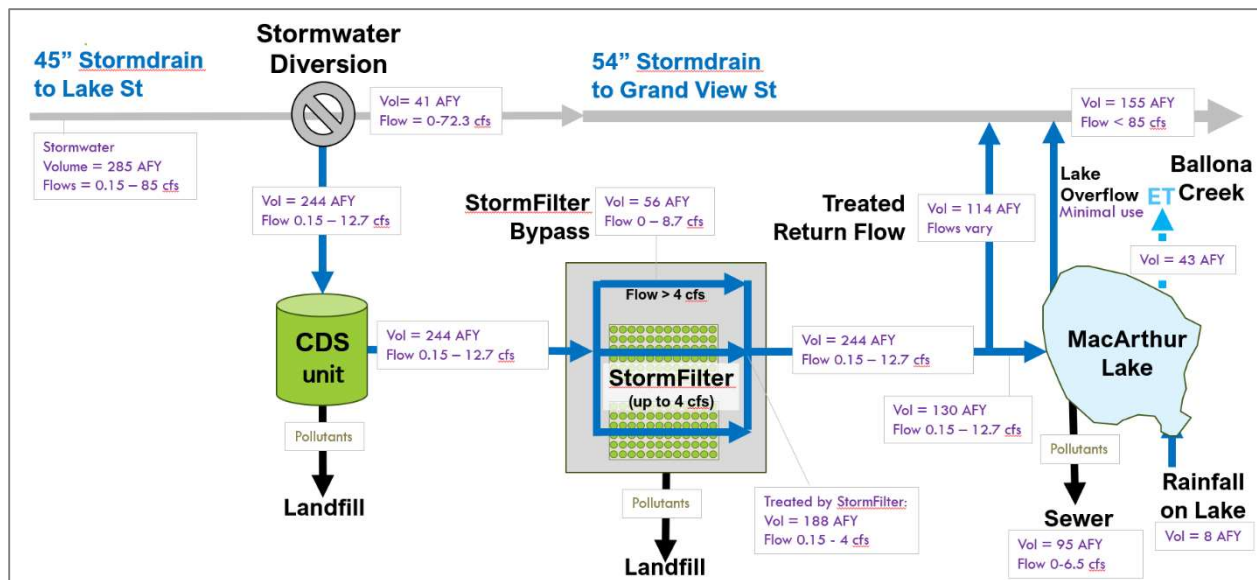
45” Stormdrain to Lake St

Stormwater Diversion

54” Stormdrain to Grand View St

Vol= 41 AFY
Flow = 0-72.3 cfs

Vol = 155 AFY
Flow < 85 cfs

Stormwater
Volume = 285 AFY
Flows = 0.15 – 85 cfs

Vol = 244 AFY
Flow 0.15 – 12.7 cfs

StormFilter Bypass

Vol = 56 AFY
Flow 0 – 8.7 cfs

Treated Return Flow

Vol = 114 AFY
Flows vary

Lake Overflow
Minimal use

ET

Ballona Creek

Vol = 43 AFY

Flow > 4 cfs

CDS unit

Vol = 244 AFY
Flow 0.15 – 12.7 cfs

StormFilter
(up to 4 cfs)

Vol = 244 AFY
Flow 0.15 – 12.7 cfs

MacArthur Lake

Vol = 130 AFY
Flow 0.15 – 12.7 cfs

Pollutants

Landfill

Pollutants

Landfill

Treated by StormFilter:
Vol = 188 AFY
Flow 0.15 - 4 cfs

Pollutants

Sewer

Vol = 95 AFY
Flow 0-6.5 cfs

Rainfall on Lake

Vol = 8 AFY